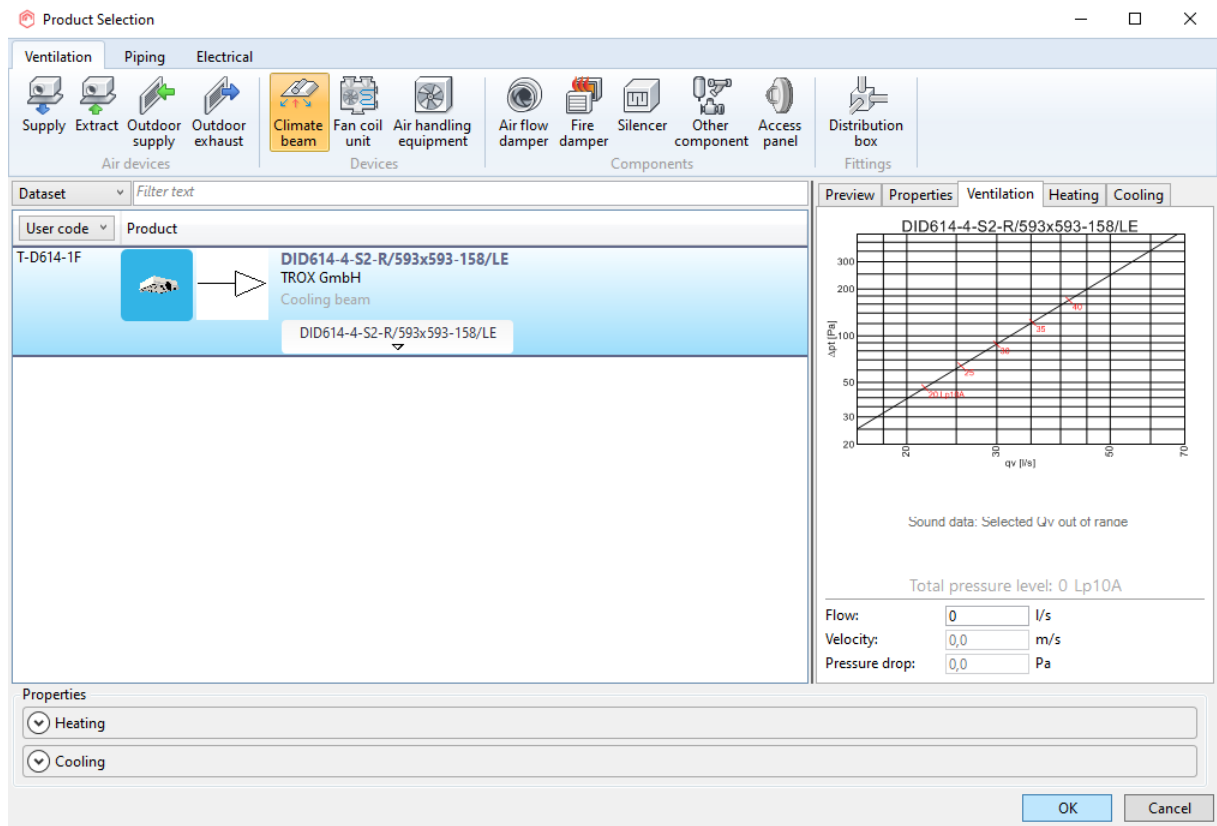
Product Selection

Ventilation Piping Electrical

Supply Extract Outdoor supply Outdoor exhaust
Air devices

Climate beam Fan coil unit Air handling equipment
Devices

Air flow damper Fire damper Silencer Other component Access panel
Components

Distribution box
Fittings

Dataset
Filter text

User code Product

T-D614-1F
DID614-4-S2-R/593x593-158/LE
TROX GmbH
Cooling beam
DID614-4-S2-R/593x593-158/LE

Preview Properties Ventilation Heating Cooling

DID614-4-S2-R/593x593-158/LE

300
200
100
50
30
20
Δpt [Pa]
20 30 50 70
qv [l/s]
20 Lp10A
25
30
35
40

Sound data: Selected Qv out of range

Total pressure level: 0 Lp10A

Flow: 0 l/s
Velocity: 0,0 m/s
Pressure drop: 0,0 Pa

Properties
Heating
Cooling

OK Cancel